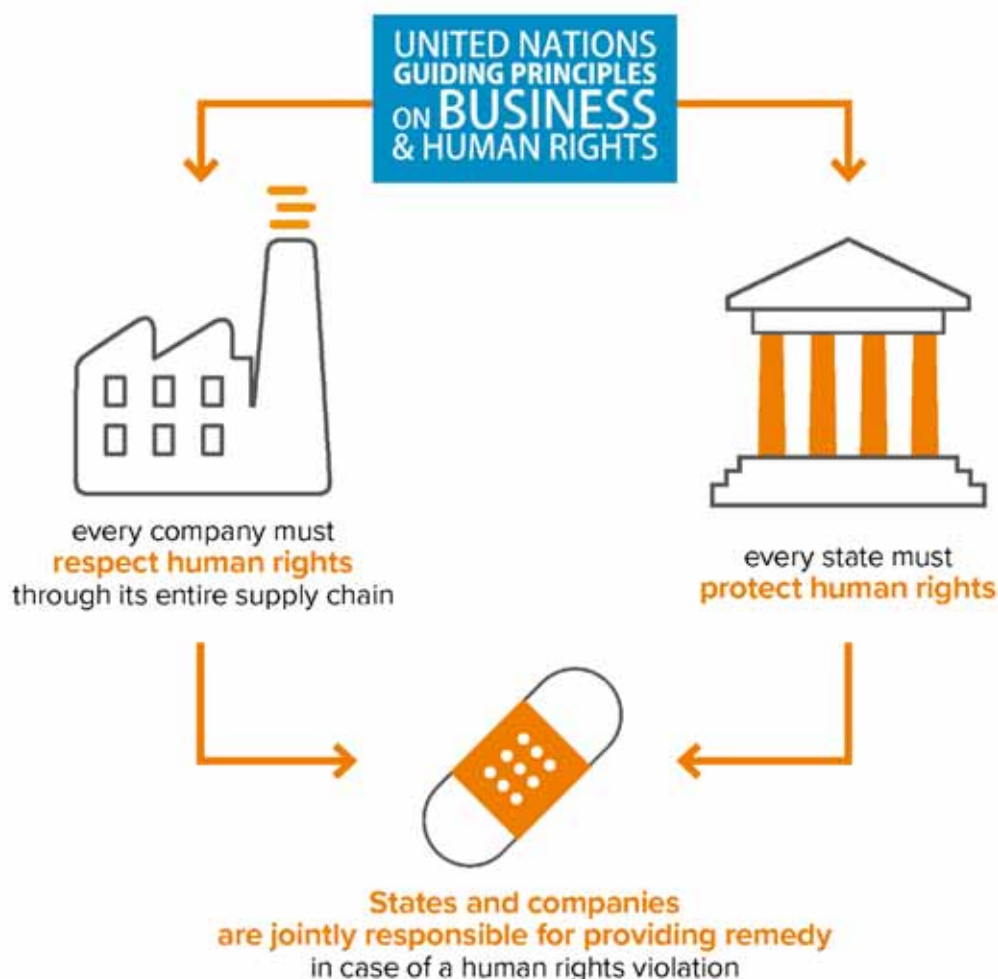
UNITED NATIONS GUIDING PRINCIPLES ON BUSINESS & HUMAN RIGHTS

every company must respect human rights through its entire supply chain

every state must protect human rights

States and companies are jointly responsible for providing remedy in case of a human rights violation